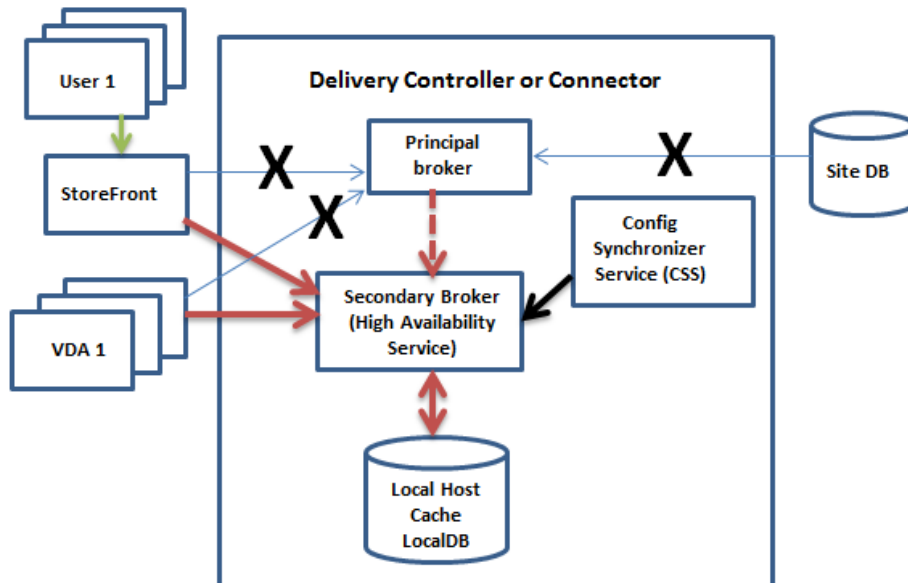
User 1

StoreFront

VDA 1

Delivery Controller or Connector

X

Principal broker

X

X

Site DB

Config Synchronizer Service (CSS)

Secondary Broker (High Availability Service)

Local Host Cache LocalDB